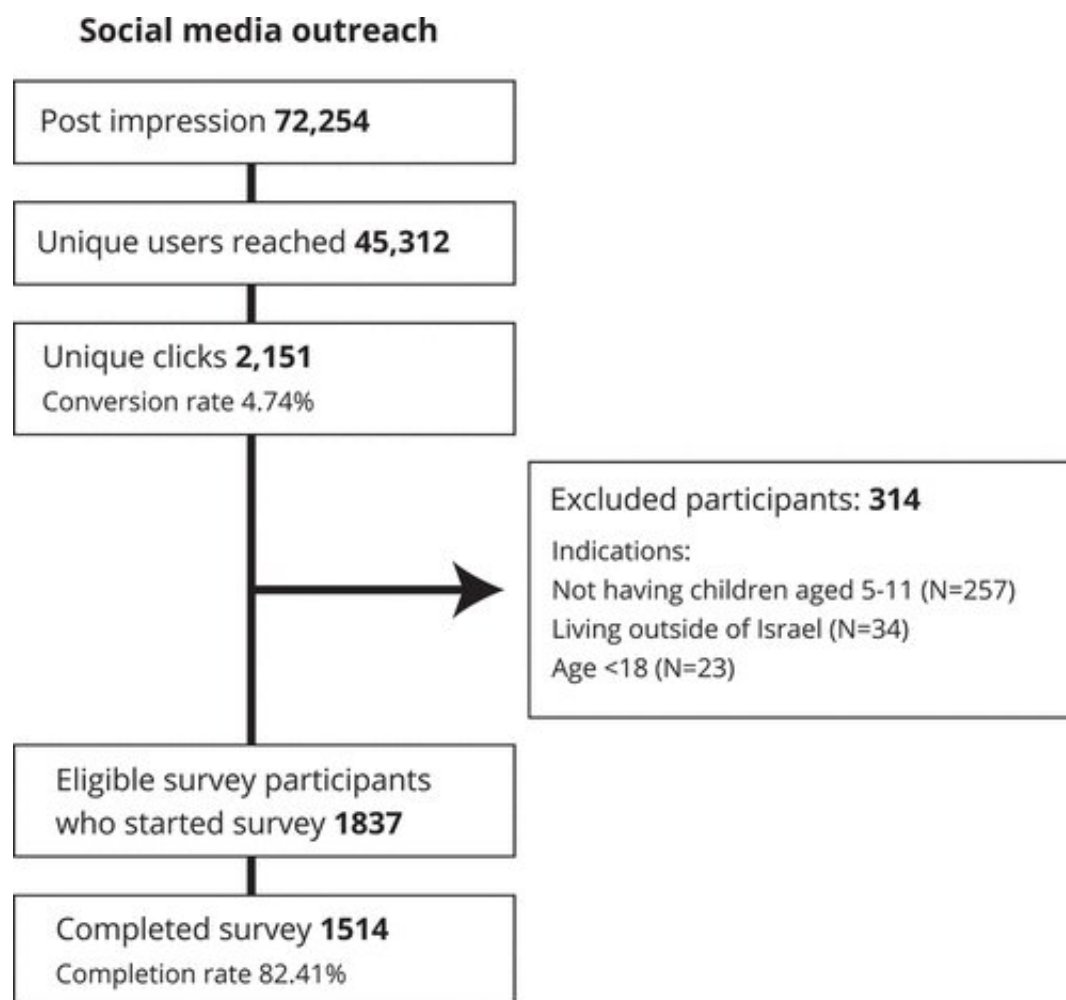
Social media outreach

Post impression 72,254

Unique users reached 45,312

Unique clicks 2,151
Conversion rate 4.74%

Excluded participants: 314
Indications:
Not having children aged 5-11 (N=257)
Living outside of Israel (N=34)
Age <18 (N=23)

Eligible survey participants who started survey 1837

Completed survey 1514
Completion rate 82.41%